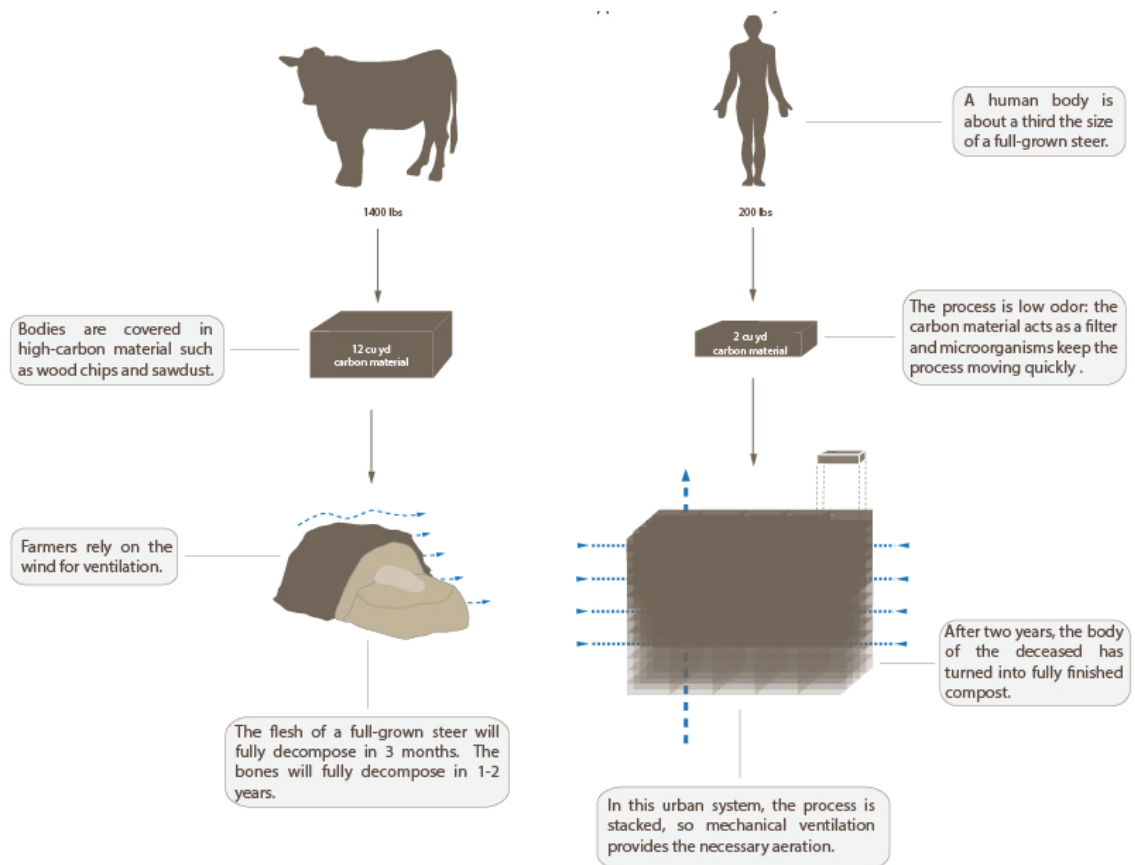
A human body is about a third the size of a full-grown steer.

1400 lbs

200 lbs

Bodies are covered in high-carbon material such as wood chips and sawdust.

12 cu yd carbon material

2 cu yd carbon material

The process is low odor: the carbon material acts as a filter and microorganisms keep the process moving quickly .

Farmers rely on the wind for ventilation.

After two years, the body of the deceased has turned into fully finished compost.

The flesh of a full-grown steer will fully decompose in 3 months. The bones will fully decompose in 1-2 years.

In this urban system, the process is stacked, so mechanical ventilation provides the necessary aeration.